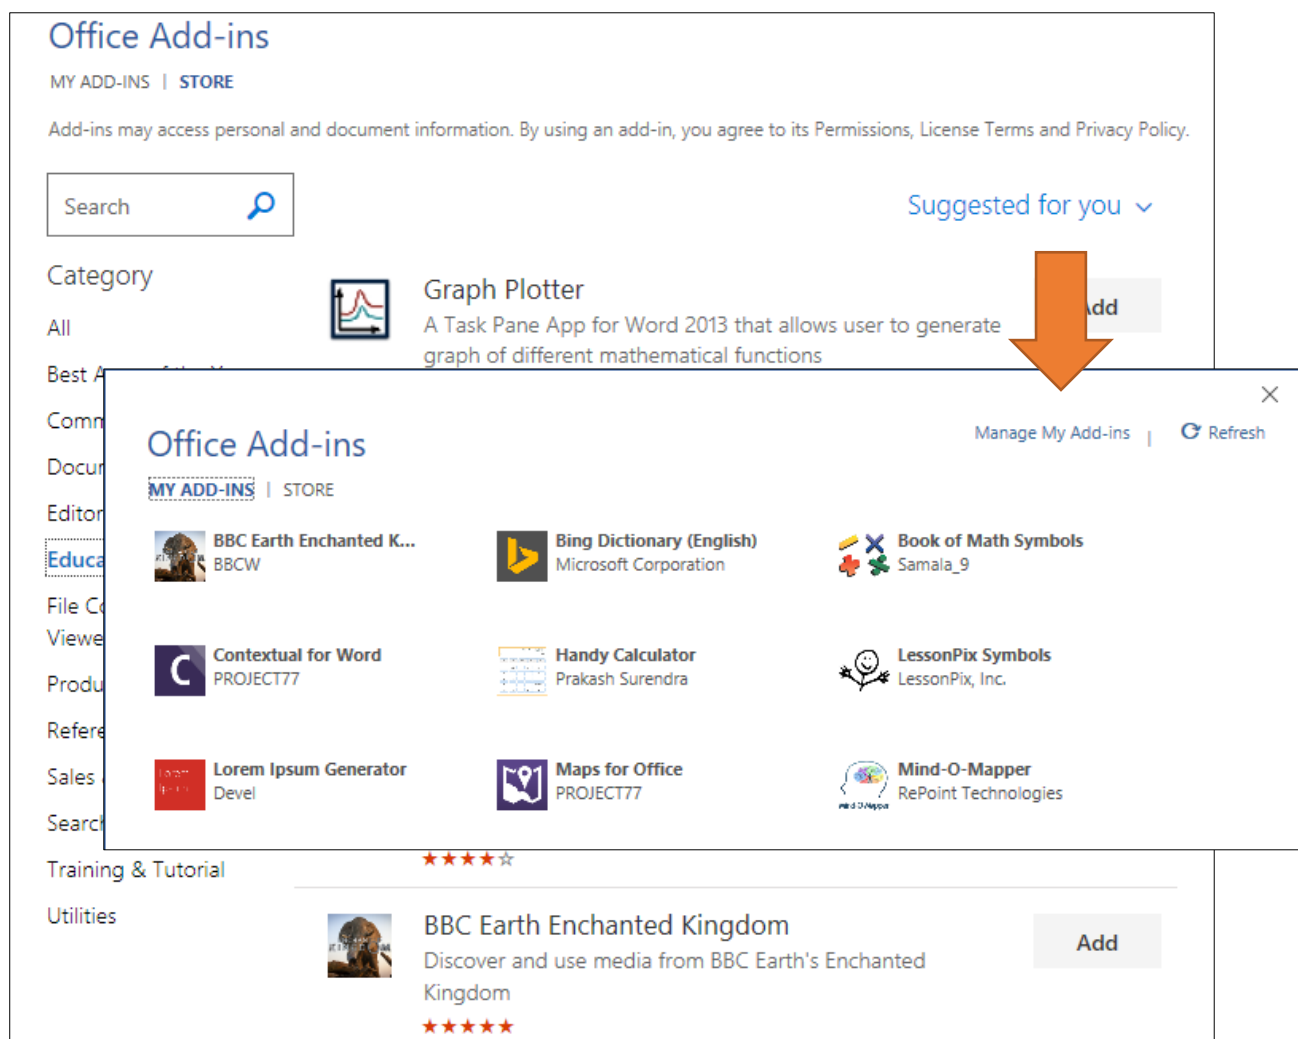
Office Add-ins

MY ADD-INS | STORE

Add-ins may access personal and document information. By using an add-in, you agree to its Permissions, License Terms and Privacy Policy.

Search

Suggested for you

Category

All

Best A

Comm

Docu

Editor

Educa

File C Viewe

Produ

Refere

Sales

Searc

Training & Tutorial

Utilities

Graph Plotter

A Task Pane App for Word 2013 that allows user to generate graph of different mathematical functions

Add

Office Add-ins

Manage My Add-ins | Refresh

MY ADD-INS | STORE

BBC Earth Enchanted K...
BBCW

Bing Dictionary (English)
Microsoft Corporation

Book of Math Symbols
Samala_9

Contextual for Word
PROJECT77

Handy Calculator
Prakash Surendra

LessonPix Symbols
LessonPix, Inc.

Lorem Ipsum Generator
Devel

Maps for Office
PROJECT77

Mind-O-Mapper
RePoint Technologies

★★★★☆

BBC Earth Enchanted Kingdom

Discover and use media from BBC Earth's Enchanted Kingdom

★★★★★

Add